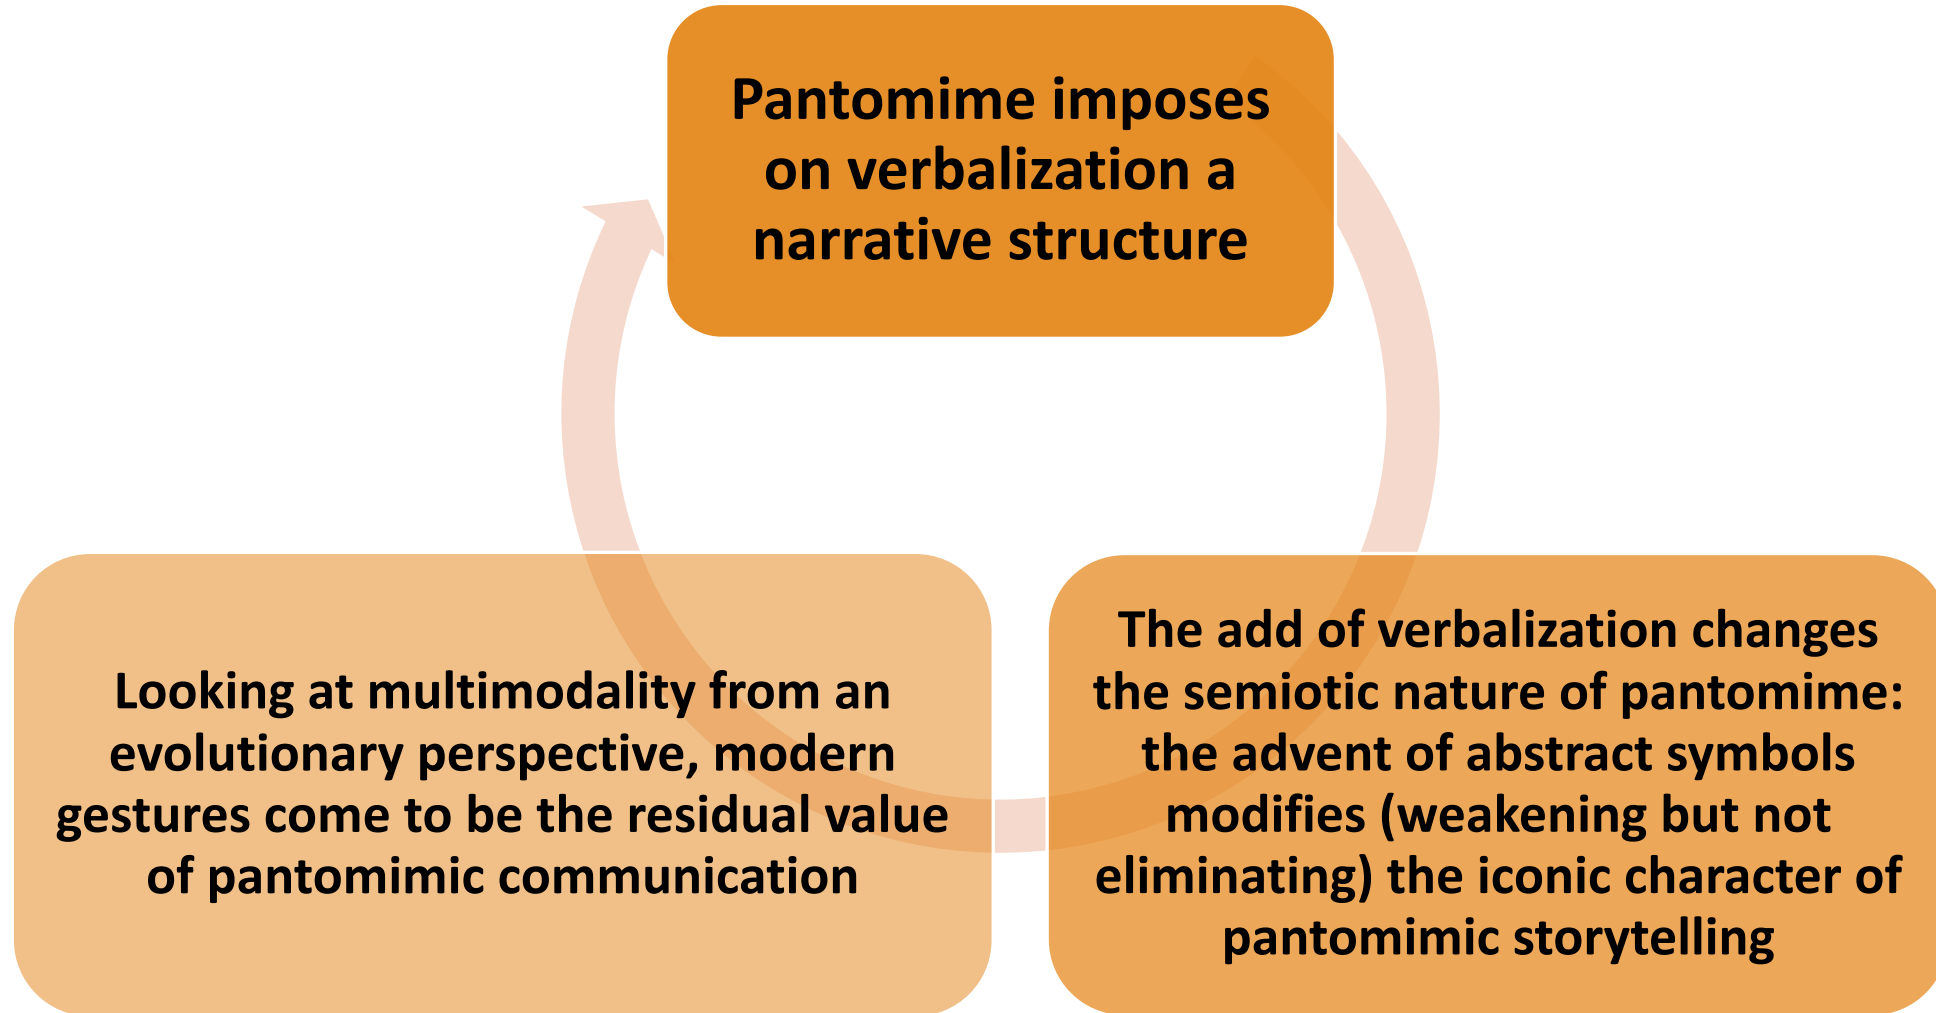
Pantomime imposes on verbalization a narrative structure

The add of verbalization changes the semiotic nature of pantomime: the advent of abstract symbols modifies (weakening but not eliminating) the iconic character of pantomimic storytelling

Looking at multimodality from an evolutionary perspective, modern gestures come to be the residual value of pantomimic communication